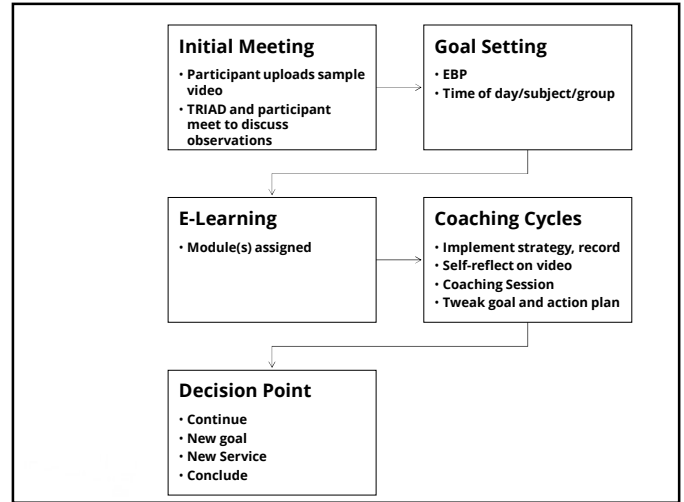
Initial Meeting
• Participant uploads sample video
• TRIAD and participant meet to discuss observations

Goal Setting
• EBP
• Time of day/subject/group

E-Learning
• Module(s) assigned

Coaching Cycles
• Implement strategy, record
• Self-reflect on video
• Coaching Session
• Tweak goal and action plan

Decision Point
• Continue
• New goal
• New Service
• Conclude